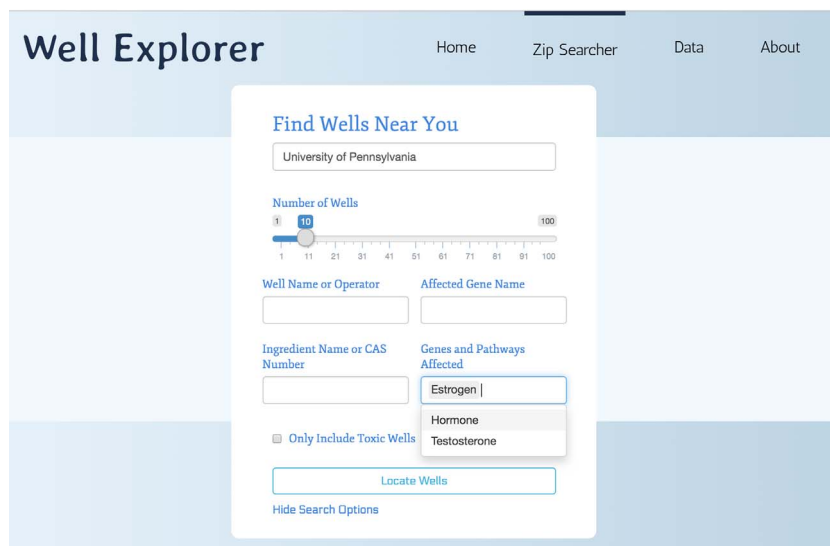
Well Explorer

Home Zip Searcher Data About

Find Wells Near You

University of Pennsylvania

Number of Wells

1 10 100

1 11 21 31 41 51 61 71 81 91 100

Well Name or Operator

Affected Gene Name

Ingredient Name or CAS Number

Genes and Pathways Affected

Estrogen

Hormone

Testosterone

Only Include Toxic Wells

Locate Wells

Hide Search Options